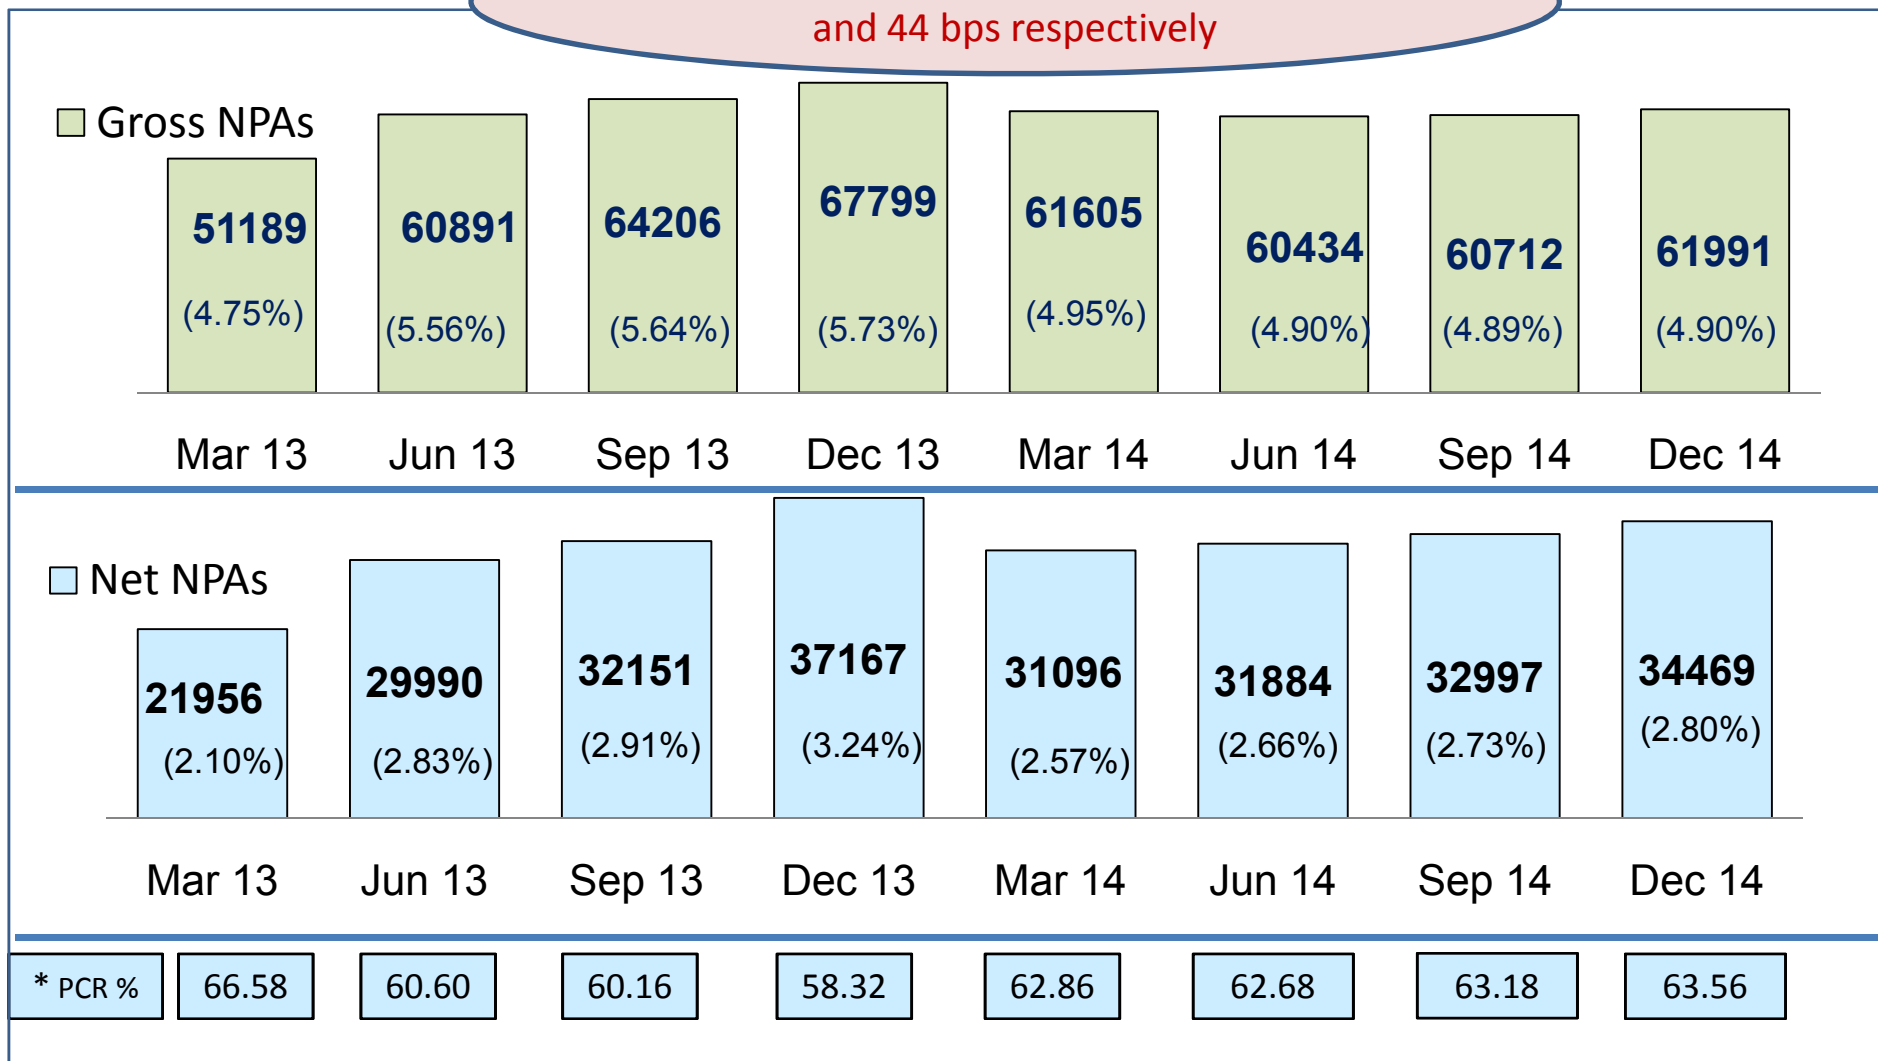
and 44 bps respectively

Gross NPAs

51189 (4.75%)
60891 (5.56%)
64206 (5.64%)
67799 (5.73%)
61605 (4.95%)
60434 (4.90%)
60712 (4.89%)
61991 (4.90%)

Mar 13 Jun 13 Sep 13 Dec 13 Mar 14 Jun 14 Sep 14 Dec 14

Net NPAs

21956 (2.10%)
29990 (2.83%)
32151 (2.91%)
37167 (3.24%)
31096 (2.57%)
31884 (2.66%)
32997 (2.73%)
34469 (2.80%)

Mar 13 Jun 13 Sep 13 Dec 13 Mar 14 Jun 14 Sep 14 Dec 14

| * PCR % | 66.58 | 60.60 | 60.16 | 58.32 | 62.86 | 62.68 | 63.18 | 63.56 |
|---|---|---|---|---|---|---|---|---|